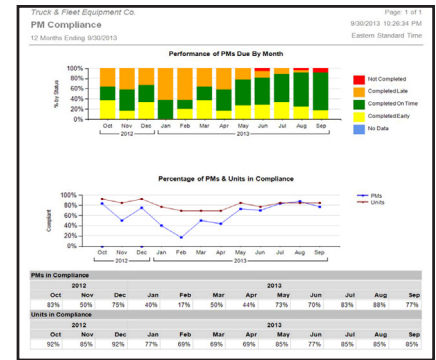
Truck & Fleet Equipment Co.
PM Compliance
12 Months Ending 9/30/2013

Page: 1 of 1
9/30/2013 10:26:34 PM
Eastern Standard Time

Performance of PMs Due By Month

100%
80%
60%
40%
20%
0%

% by Status

Oct Nov Dec Jan Feb Mar Apr May Jun Jul Aug Sep
2012 2013

Not Completed
Completed Late
Completed On Time
Completed Early
No Data

Percentage of PMs & Units in Compliance

100%
80%
60%
40%
20%
0%

Compliant

Oct Nov Dec Jan Feb Mar Apr May Jun Jul Aug Sep
2012 2013

PMs
Units

PMs in Compliance

| 2012 | | | 2013 | | | | | | | | |
|---|---|---|---|---|---|---|---|---|---|---|---|
| Oct | Nov | Dec | Jan | Feb | Mar | Apr | May | Jun | Jul | Aug | Sep |
| 83% | 50% | 75% | 40% | 17% | 50% | 44% | 73% | 70% | 83% | 88% | 77% |

Units in Compliance

| 2012 | | | 2013 | | | | | | | | |
|---|---|---|---|---|---|---|---|---|---|---|---|
| Oct | Nov | Dec | Jan | Feb | Mar | Apr | May | Jun | Jul | Aug | Sep |
| 92% | 85% | 92% | 77% | 69% | 69% | 69% | 85% | 77% | 85% | 85% | 85% |